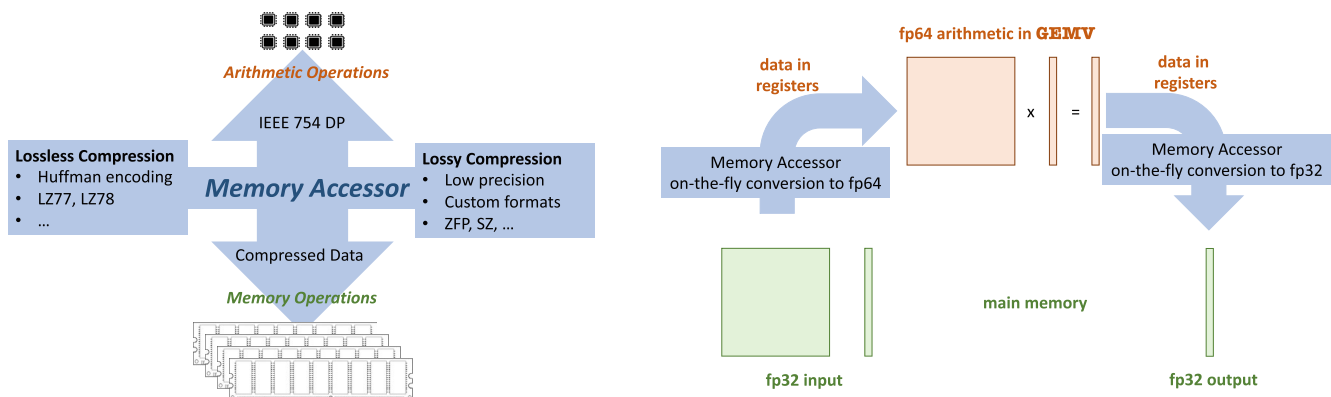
Arithmetic Operations

IEEE 754 DP

Lossless Compression
• Huffman encoding
• LZ77, LZ78
• ...

Memory Accessor

Lossy Compression
• Low precision
• Custom formats
• ZFP, SZ, ...

Compressed Data

Memory Operations

fp64 arithmetic in GEMV

data in registers

Memory Accessor on-the-fly conversion to fp64

x

=

data in registers

Memory Accessor on-the-fly conversion to fp32

main memory

fp32 input

fp32 output